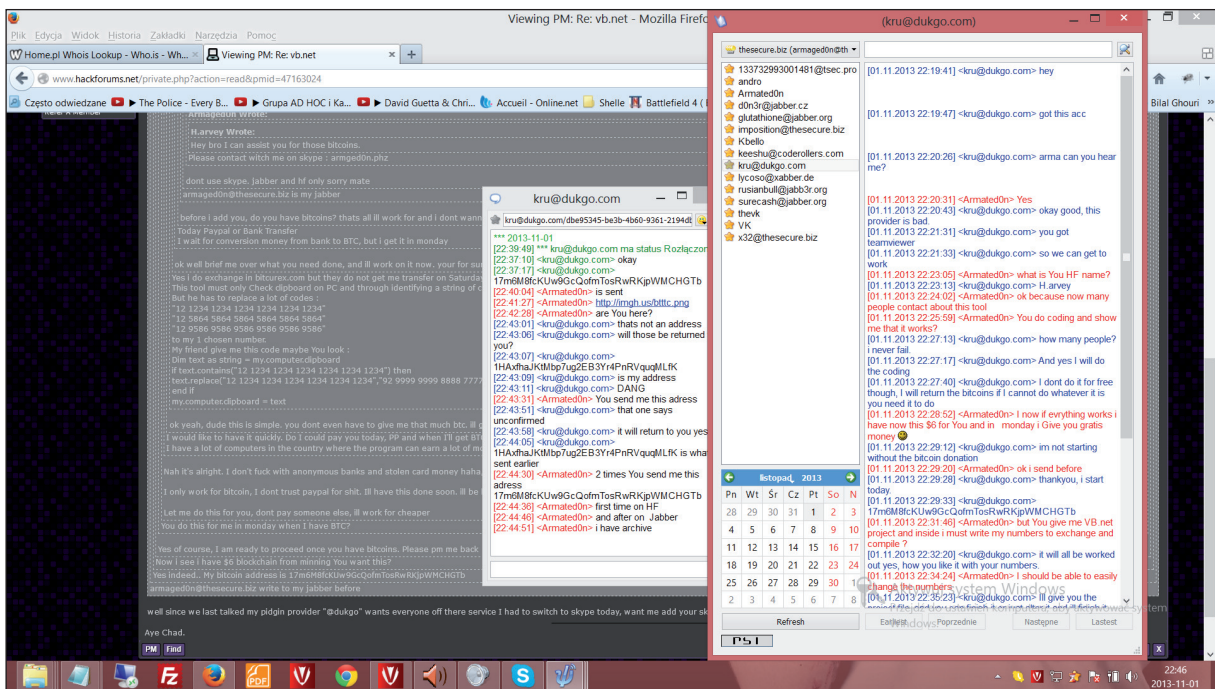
Viewing PM: Re: vb.net - Mozilla Firefox

Plik Edycja Widok Historia Zakładki Narzędzia Pomoc

Home.pl Whois Lookup - Who.is - Wh... | Viewing PM: Re: vb.net | +

www.hackforums.net/private.php?action=read&pmid=47163024

Często odwiedzane | The Police - Every B... | Grupa AD HOC i Ka... | David Guetta & Chri... | Accueil - Online.net | Shelle | Battlefield 4 (

Bilal Ghouri

Armaged0n Wrote:

H.arvey Wrote:

Hey bro I can assist you for those bitcoins.
Please contact witch me on skype : armged0n.phz

dont use skype. Jabber and hf only sorry mate
armaged0n@thesecure.biz is my jabber

before I add you, do you have bitcoins? thats all ill work for and i dont want

Today Paypal or Bank Transfer
I wait for conversion money from bank to BTC, but i get it in monday

ok well brief me over what you need done, and ill work on it now. your fo

Yes i do exchange in bitcurex.com but they do not get me transfer on Saturday
This tool must only Check clipboard on PC and through identifying a string of c
But he has to replace a lot of codes :
"12 1234 1234 1234 1234 1234 1234"
"12 5864 5864 5864 5864 5864 5864"
"12 9586 9586 9586 9586 9586 9586"
to my 1 chosen number.
My friend give me this code maybe You look :
Dim text as string = my.computer.clipboard
if text.contains("12 1234 1234 1234 1234 1234 1234") then
text.replace("12 1234 1234 1234 1234 1234 1234","92 9999 9999 8888 7777
end if
my.computer.clipboard = text

ok yeah, dude this is simple. you dont even have to give me that much btc. ill g
I would like to have it quickly. Do I could pay you today, PP and when I'll get BT
I have a lot of computers in the country where the program can earn a lot of m

Nah it's alright. I don't fuck with anonymous banks and stolen card money haha

I only work for bitcoin, I dont trust paypal for shit. Ill have this done soon. ill be

Let me do this for you, dont pay someone else, ill work for cheaper

You do this for me in monday when I have BTC?

Yes of course, I am ready to proceed once you have bitcoins. Please pm me back
Now i see i have $6 blockchain from minning You want this?
Yes indeed.. My bitcoin address is 17m6M8fcKUw9GcQofmTosRwRKjpWMCHGTb
armaged0n@thesecure.biz write to my jabber before

well since we last talked my pidgin provider "@dukgo" wants everyone off there service I had to switch to skype today, want me add your sk

Aye Chad.

PM Find

kru@dukgo.com

kru@dukgo.com/dbe95345-be3b-4b60-9361-2194dt

*** 2013-11-01
[22:39:49] *** kru@dukgo.com ma status Rozłączon
[22:37:10] <kru@dukgo.com> okay
[22:37:17] <kru@dukgo.com>
17m6M8fcKUw9GcQofmTosRwRKjpWMCHGTb
[22:40:04] <Armated0n> is sent
[22:41:27] <Armated0n> http://imgh.us/btttc.png
[22:42:28] <Armated0n> are You here?
[22:43:01] <kru@dukgo.com> thats not an address
[22:43:06] <kru@dukgo.com> will those be returned you?
[22:43:07] <kru@dukgo.com>
1HAxfhaJKtMbp7ug2EB3Yr4PnRVquqMLfK
[22:43:09] <kru@dukgo.com> is my address
[22:43:11] <kru@dukgo.com> DANG
[22:43:31] <Armated0n> You send me this adress
[22:43:51] <kru@dukgo.com> that one says unconfirmed
[22:43:58] <kru@dukgo.com> it will return to you yes
[22:44:05] <kru@dukgo.com>
1HAxfhaJKtMbp7ug2EB3Yr4PnRVquqMLfK is what sent earlier
[22:44:30] <Armated0n> 2 times You send me this adress
17m6M8fcKUw9GcQofmTosRwRKjpWMCHGTb
[22:44:36] <Armated0n> first time on HF
[22:44:46] <Armated0n> and after on Jabber
[22:44:51] <Armated0n> i have archive

kru@dukgo.com

thesecure.biz (armaged0n@th

133732993001481@tsec.pro
andro
Armated0n
d0n3r@jabber.cz
glutathione@jabber.org
imposition@thesecure.biz
Kbello
keeshu@coderollers.com
kru@dukgo.com
lycoso@xabber.de
rusianbull@jabb3r.org
surecash@jabber.org
thevk
VK
x32@thesecure.biz

[01.11.2013 22:19:41] <kru@dukgo.com> hey

[01.11.2013 22:19:47] <kru@dukgo.com> got this acc

[01.11.2013 22:20:26] <kru@dukgo.com> arma can you hear me?

[01.11.2013 22:20:31] <Armated0n> Yes
[01.11.2013 22:20:43] <kru@dukgo.com> okay good, this provider is bad.
[01.11.2013 22:21:31] <kru@dukgo.com> you got teamviewer
[01.11.2013 22:21:33] <kru@dukgo.com> so we can get to work
[01.11.2013 22:23:05] <Armated0n> what is You HF name?
[01.11.2013 22:23:13] <kru@dukgo.com> H.arvey
[01.11.2013 22:24:02] <Armated0n> ok because now many people contact about this tool
[01.11.2013 22:25:59] <Armated0n> You do coding and show me that it works?
[01.11.2013 22:27:13] <kru@dukgo.com> how many people? i never fail.
[01.11.2013 22:27:17] <kru@dukgo.com> And yes I will do the coding
[01.11.2013 22:27:40] <kru@dukgo.com> I dont do it for free though, I will return the bitcoins if I cannot do whatever it is you need it to do
[01.11.2013 22:28:52] <Armated0n> I now if evrything works i have now this $6 for You and in monday i Give you gratis money
[01.11.2013 22:29:12] <kru@dukgo.com> im not starting without the bitcoin donation
[01.11.2013 22:29:20] <Armated0n> ok i send before
[01.11.2013 22:29:28] <kru@dukgo.com> thankyou, i start today.
[01.11.2013 22:29:33] <kru@dukgo.com>
17m6M8fcKUw9GcQofmTosRwRKjpWMCHGTb
[01.11.2013 22:31:46] <Armated0n> but You give me VB.net project and inside i must write my numbers to exchange and compile ?
[01.11.2013 22:32:20] <kru@dukgo.com> it will all be worked out yes, how you like it with your numbers.
[01.11.2013 22:34:24] <Armated0n> I should be able to easily change the numbers
[01.11.2013 22:35:23] <kru@dukgo.com> Ill give you the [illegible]

listopad 2013

| Pn | Wt | Śr | Cz | Pt | So | N |
|---|---|---|---|---|---|---|
| 28 | 29 | 30 | 31 | 1 | 2 | 3 |
| 4 | 5 | 6 | 7 | 8 | 9 | 10 |
| 11 | 12 | 13 | 14 | 15 | 16 | 17 |
| 18 | 19 | 20 | 21 | 22 | 23 | 24 |
| 25 | 26 | 27 | 28 | 29 | 30 | 1 |
| 2 | 3 | 4 | 5 | 6 | 7 | 8 |

PSI

Refresh | Earliest | Poprzednie | Następne | Lastest

Aktywuj system Windows

22:46
2013-11-01